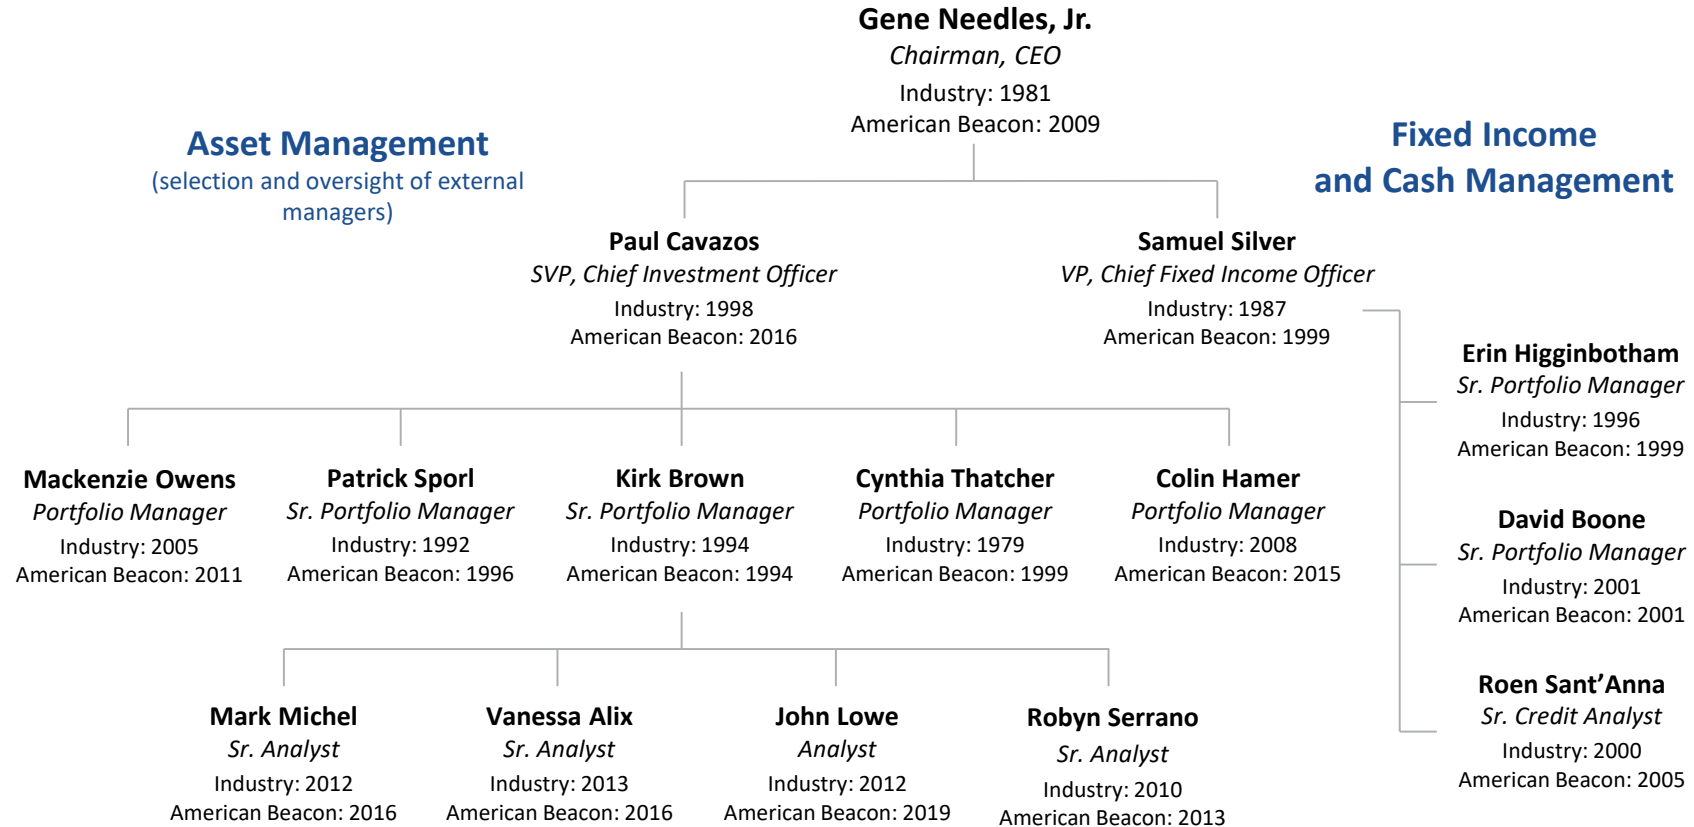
Gene Needles, Jr.
Chairman, CEO
Industry: 1981
American Beacon: 2009

Asset Management
(selection and oversight of external managers)

Fixed Income and Cash Management

Paul Cavazos
SVP, Chief Investment Officer
Industry: 1998
American Beacon: 2016

Samuel Silver
VP, Chief Fixed Income Officer
Industry: 1987
American Beacon: 1999

Erin Higginbotham
Sr. Portfolio Manager
Industry: 1996
American Beacon: 1999

Mackenzie Owens
Portfolio Manager
Industry: 2005
American Beacon: 2011

Patrick Sporl
Sr. Portfolio Manager
Industry: 1992
American Beacon: 1996

Kirk Brown
Sr. Portfolio Manager
Industry: 1994
American Beacon: 1994

Cynthia Thatcher
Portfolio Manager
Industry: 1979
American Beacon: 1999

Colin Hamer
Portfolio Manager
Industry: 2008
American Beacon: 2015

David Boone
Sr. Portfolio Manager
Industry: 2001
American Beacon: 2001

Roen Sant'Anna
Sr. Credit Analyst
Industry: 2000
American Beacon: 2005

Mark Michel
Sr. Analyst
Industry: 2012
American Beacon: 2016

Vanessa Alix
Sr. Analyst
Industry: 2013
American Beacon: 2016

John Lowe
Analyst
Industry: 2012
American Beacon: 2019

Robyn Serrano
Sr. Analyst
Industry: 2010
American Beacon: 2013